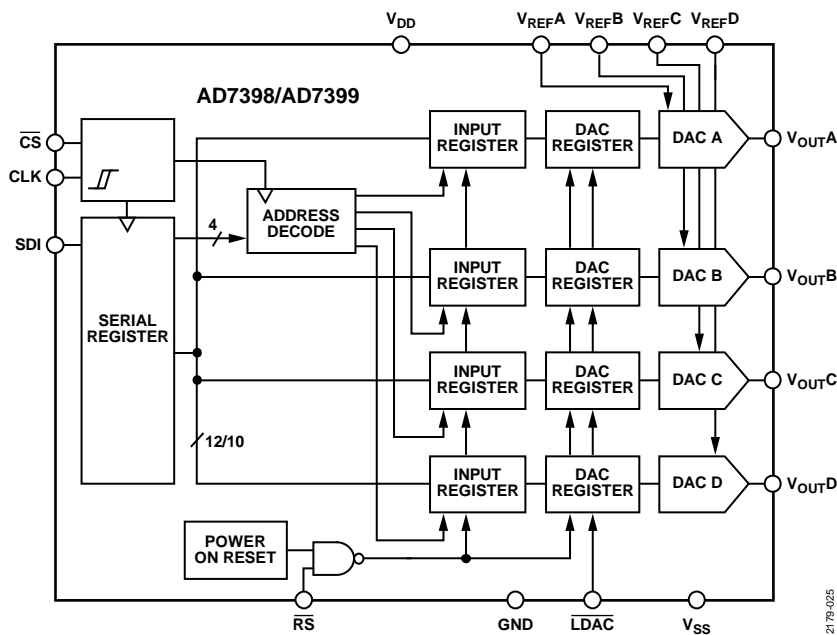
$V_{DD}$

$V_{REF}A$ $V_{REF}B$ $V_{REF}C$ $V_{REF}D$

AD7398/AD7399

$\overline{CS}$

CLK

SDI

INPUT REGISTER

DAC REGISTER

DAC A

$V_{OUT}A$

ADDRESS DECODE

4

INPUT REGISTER

DAC REGISTER

DAC B

$V_{OUT}B$

SERIAL REGISTER

INPUT REGISTER

DAC REGISTER

DAC C

$V_{OUT}C$

12/10

INPUT REGISTER

DAC REGISTER

DAC D

$V_{OUT}D$

POWER ON RESET

$\overline{RS}$

GND

$\overline{LDAC}$

$V_{SS}$

2179-025